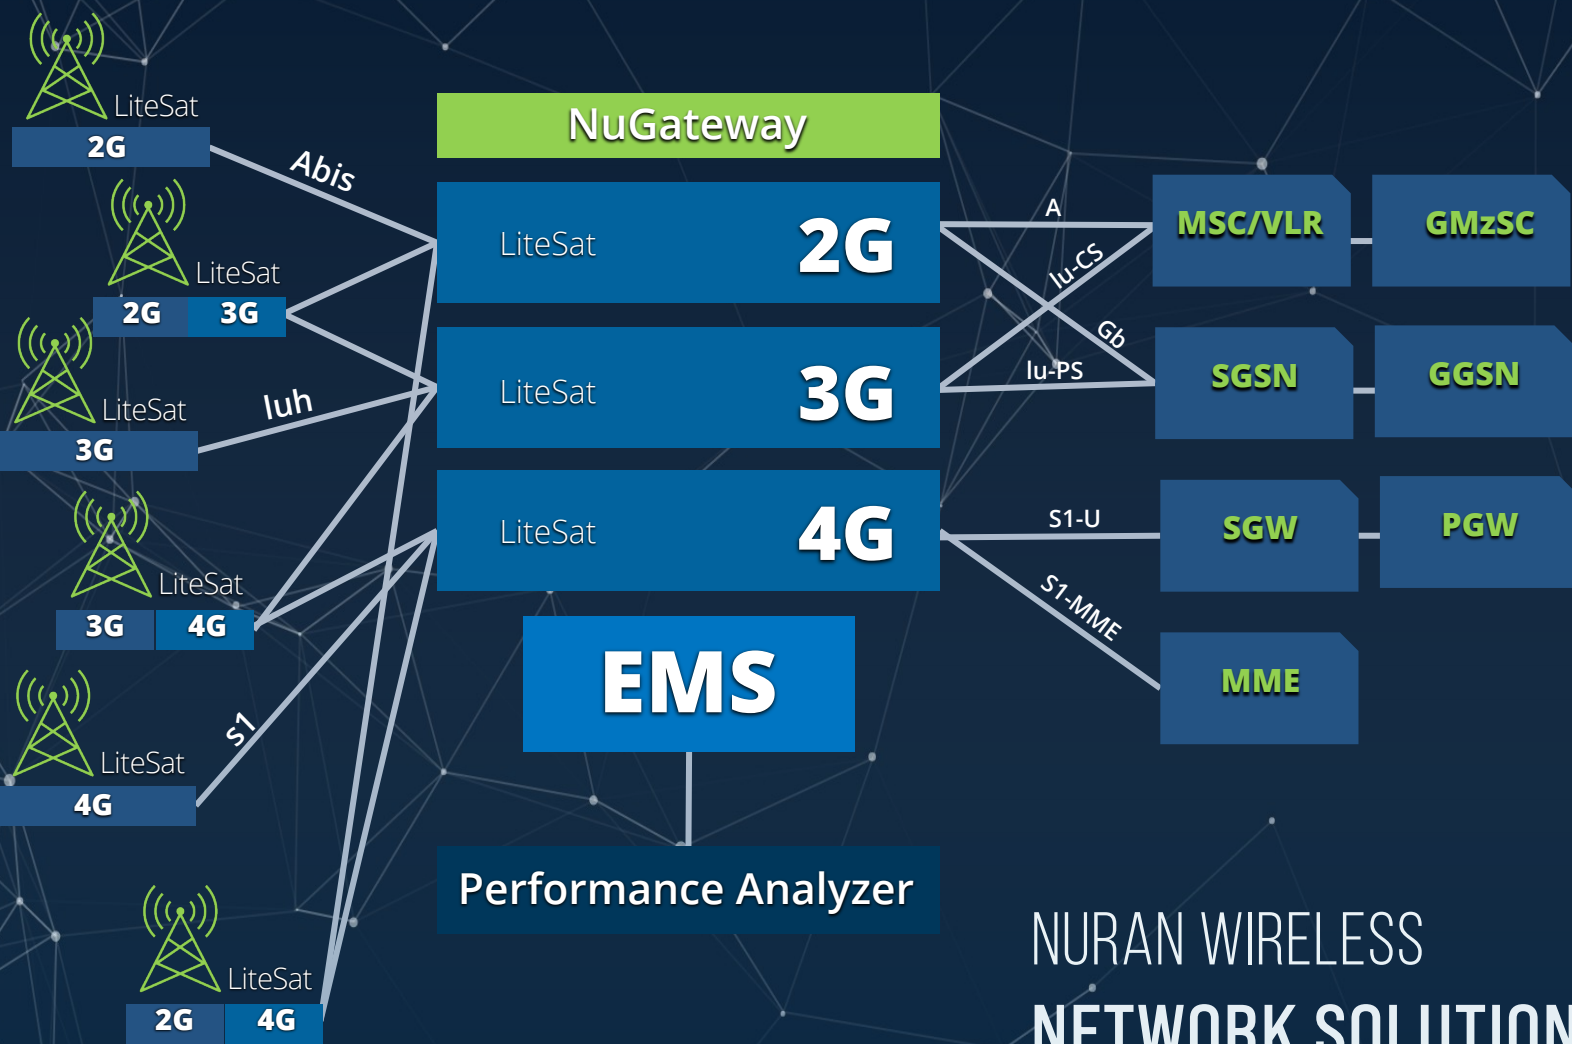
LiteSat
2G
Abis
LiteSat
2G 3G
LiteSat
luh
3G
LiteSat
3G 4G
LiteSat
S1
4G
LiteSat
2G 4G

NuGateway
LiteSat 2G
LiteSat 3G
LiteSat 4G
EMS
Performance Analyzer

A
lu-CS
Gb
lu-PS
S1-U
S1-MME

MSC/VLR
GMzSC
SGSN
GGSN
SGW
PGW
MME

NURAN WIRELESS
NETWORK SOLUTION